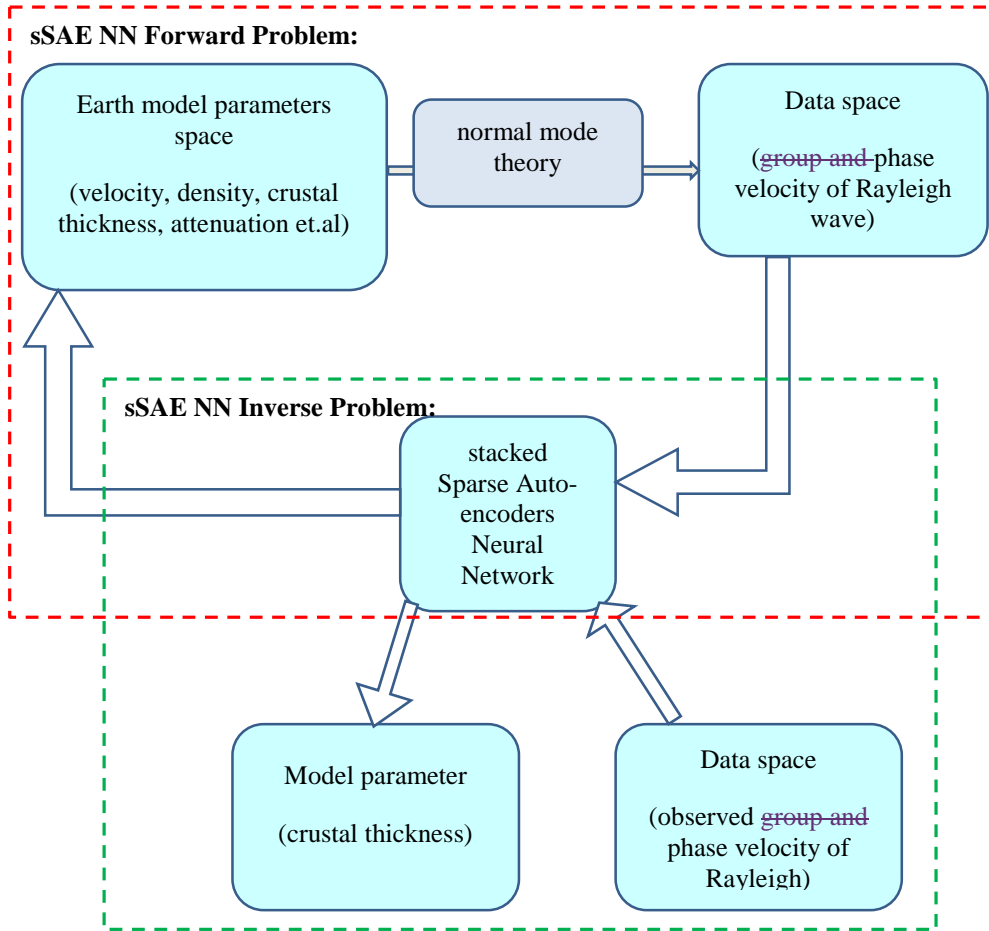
sSAE NN Forward Problem:

Earth model parameters space

(velocity, density, crustal thickness, attenuation et.al)

normal mode theory

Data space

(group and phase velocity of Rayleigh wave)

sSAE NN Inverse Problem:

stacked Sparse Auto-encoders Neural Network

Model parameter

(crustal thickness)

Data space

(observed group and phase velocity of Rayleigh)